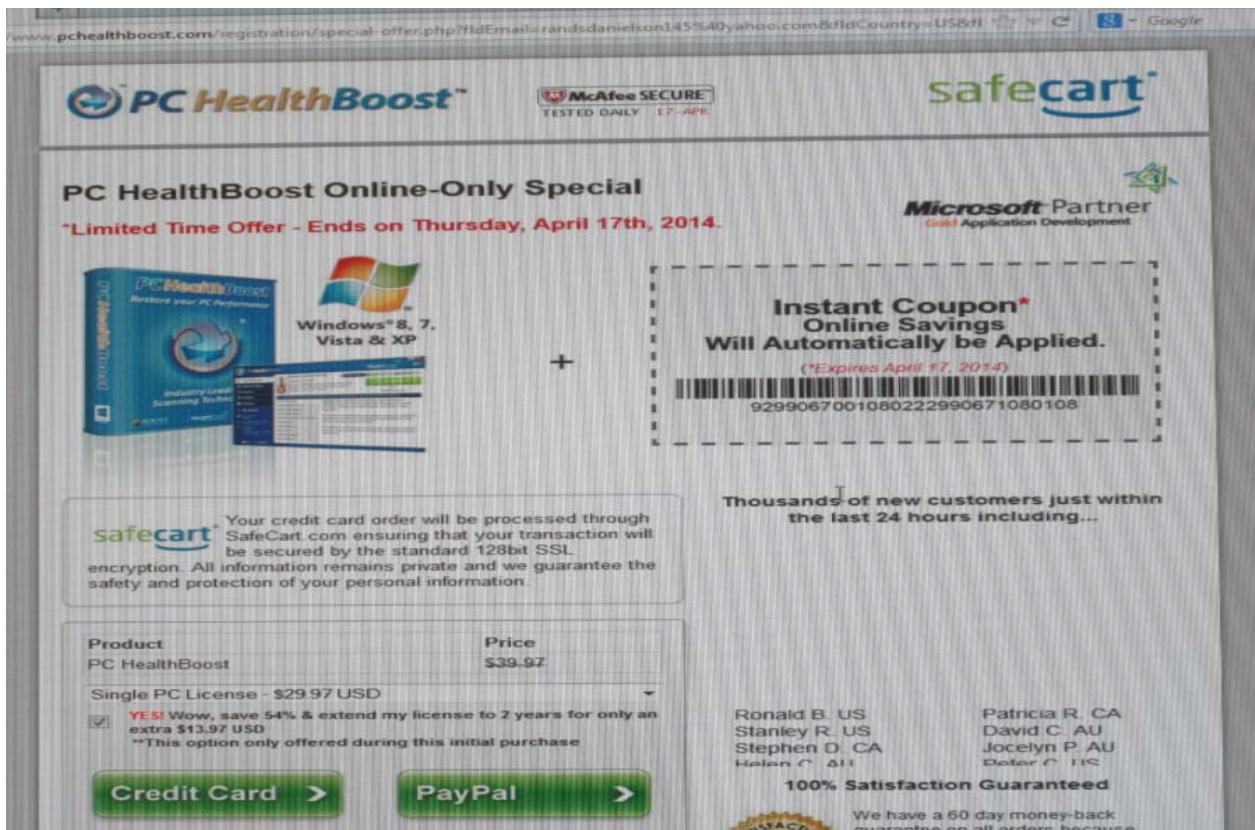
www.pchealthboost.com/registration/special-offer.php?fldEmail=randsdanielson145%40yahoo.com&fldCountry=US&fl

Google

PC HealthBoost™

McAfee SECURE
TESTED DAILY 17-APR

safecart

PC HealthBoost Online-Only Special
*Limited Time Offer - Ends on Thursday, April 17th, 2014.

Microsoft Partner
Gold Application Development

PC HealthBoost
Restore your PC Performance

Windows® 8, 7, Vista & XP

+

Instant Coupon*
Online Savings
Will Automatically be Applied.
(*Expires April 17, 2014)
9299067001080222990671080108

safecart Your credit card order will be processed through SafeCart.com ensuring that your transaction will be secured by the standard 128bit SSL encryption. All information remains private and we guarantee the safety and protection of your personal information.

Thousands of new customers just within the last 24 hours including...

| Product | Price |
|---|---|
| PC HealthBoost | $39.97 |

Single PC License - $29.97 USD

YES! Wow, save 54% & extend my license to 2 years for only an extra $13.97 USD
**This option only offered during this initial purchase

Credit Card >
PayPal >

Ronald B. US
Stanley R. US
Stephen D. CA
Helen C. AU

Patricia R. CA
David C. AU
Jocelyn P. AU
Peter C. US

100% Satisfaction Guaranteed

We have a 60 day money-back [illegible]